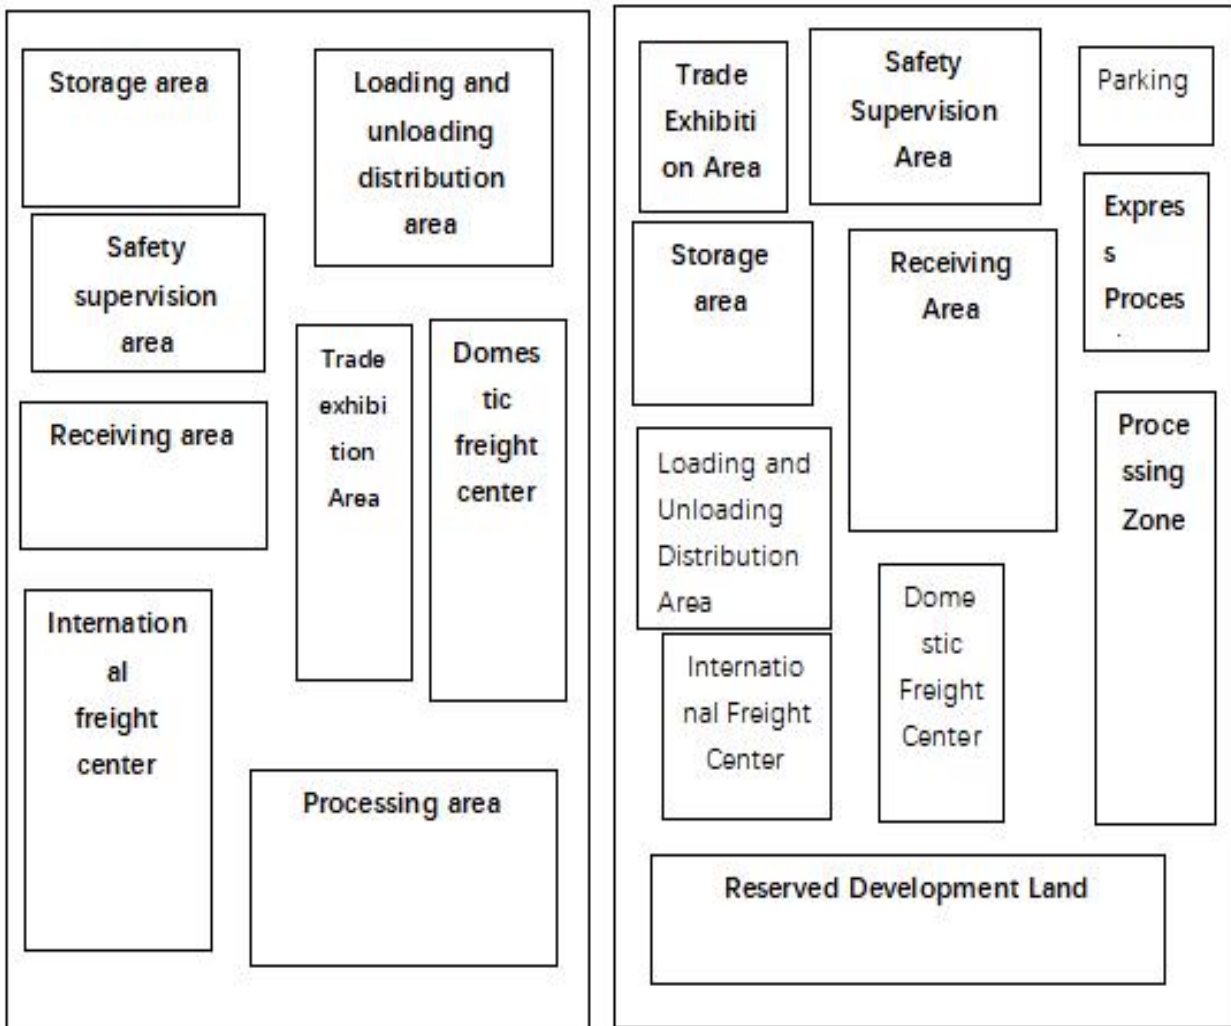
Storage area

Loading and unloading distribution area

Safety supervision area

Trade exhibition Area

Domestic freight center

Receiving area

International freight center

Processing area

Trade Exhibition Area

Safety Supervision Area

Parking

Express Proces

Storage area

Receiving Area

Processing Zone

Loading and Unloading Distribution Area

International Freight Center

Domestic Freight Center

Reserved Development Land